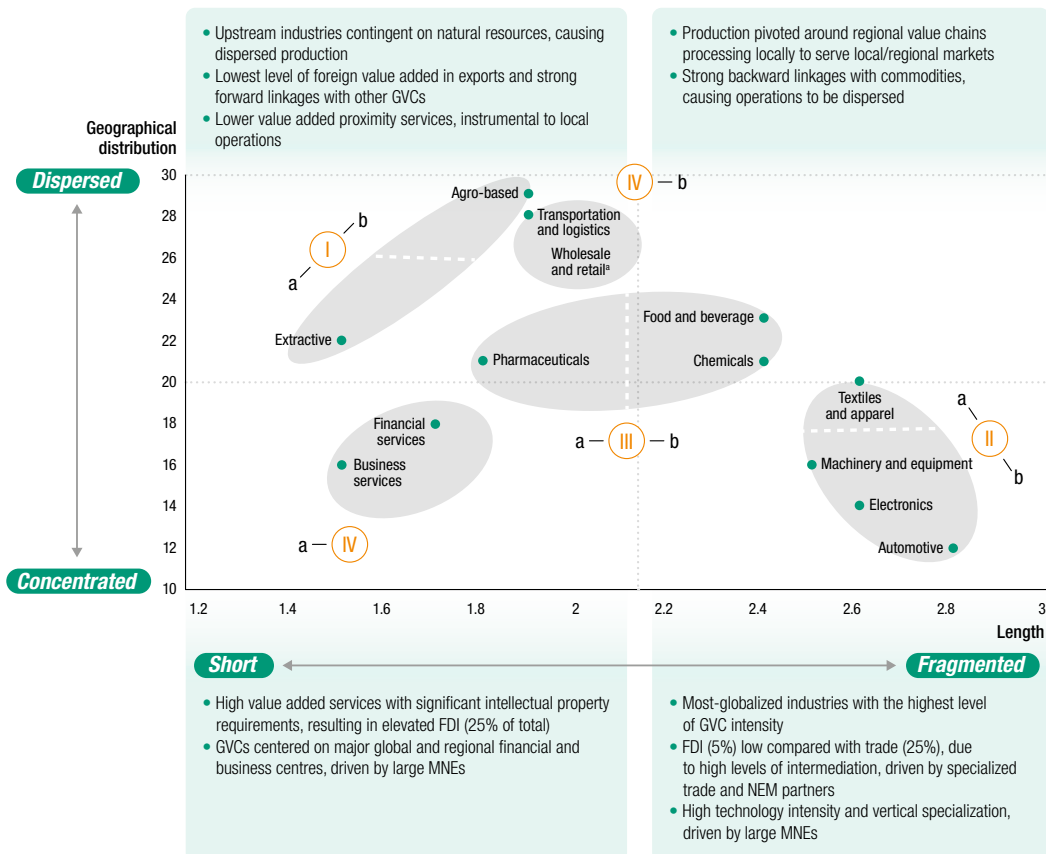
• Upstream industries contingent on natural resources, causing dispersed production
• Lowest level of foreign value added in exports and strong forward linkages with other GVCs
• Lower value added proximity services, instrumental to local operations

• Production pivoted around regional value chains processing locally to serve local/regional markets
• Strong backward linkages with commodities, causing operations to be dispersed

Geographical distribution

Dispersed

Concentrated

30
28
26
24
22
20
18
16
14
12
10

1.2
1.4
1.6
1.8
2
2.2
2.4
2.6
2.8
3

Length

I a b
II a b
III a b
IV a b
IV b

Agro-based
Transportation and logistics
Wholesale and retail$^a$
Extractive
Pharmaceuticals
Food and beverage
Chemicals
Textiles and apparel
Machinery and equipment
Electronics
Automotive
Financial services
Business services

Short

Fragmented

• High value added services with significant intellectual property requirements, resulting in elevated FDI (25% of total)
• GVCs centered on major global and regional financial and business centres, driven by large MNEs

• Most-globalized industries with the highest level of GVC intensity
• FDI (5%) low compared with trade (25%), due to high levels of intermediation, driven by specialized trade and NEM partners
• High technology intensity and vertical specialization, driven by large MNEs